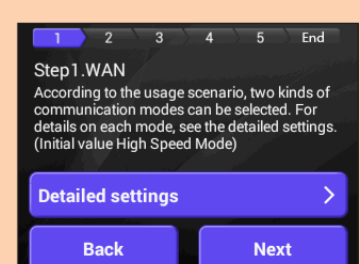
1 2 3 4 5 End

Step1.WAN

According to the usage scenario, two kinds of communication modes can be selected. For details on each mode, see the detailed settings. (Initial value High Speed Mode)

Detailed settings >

Back

Next